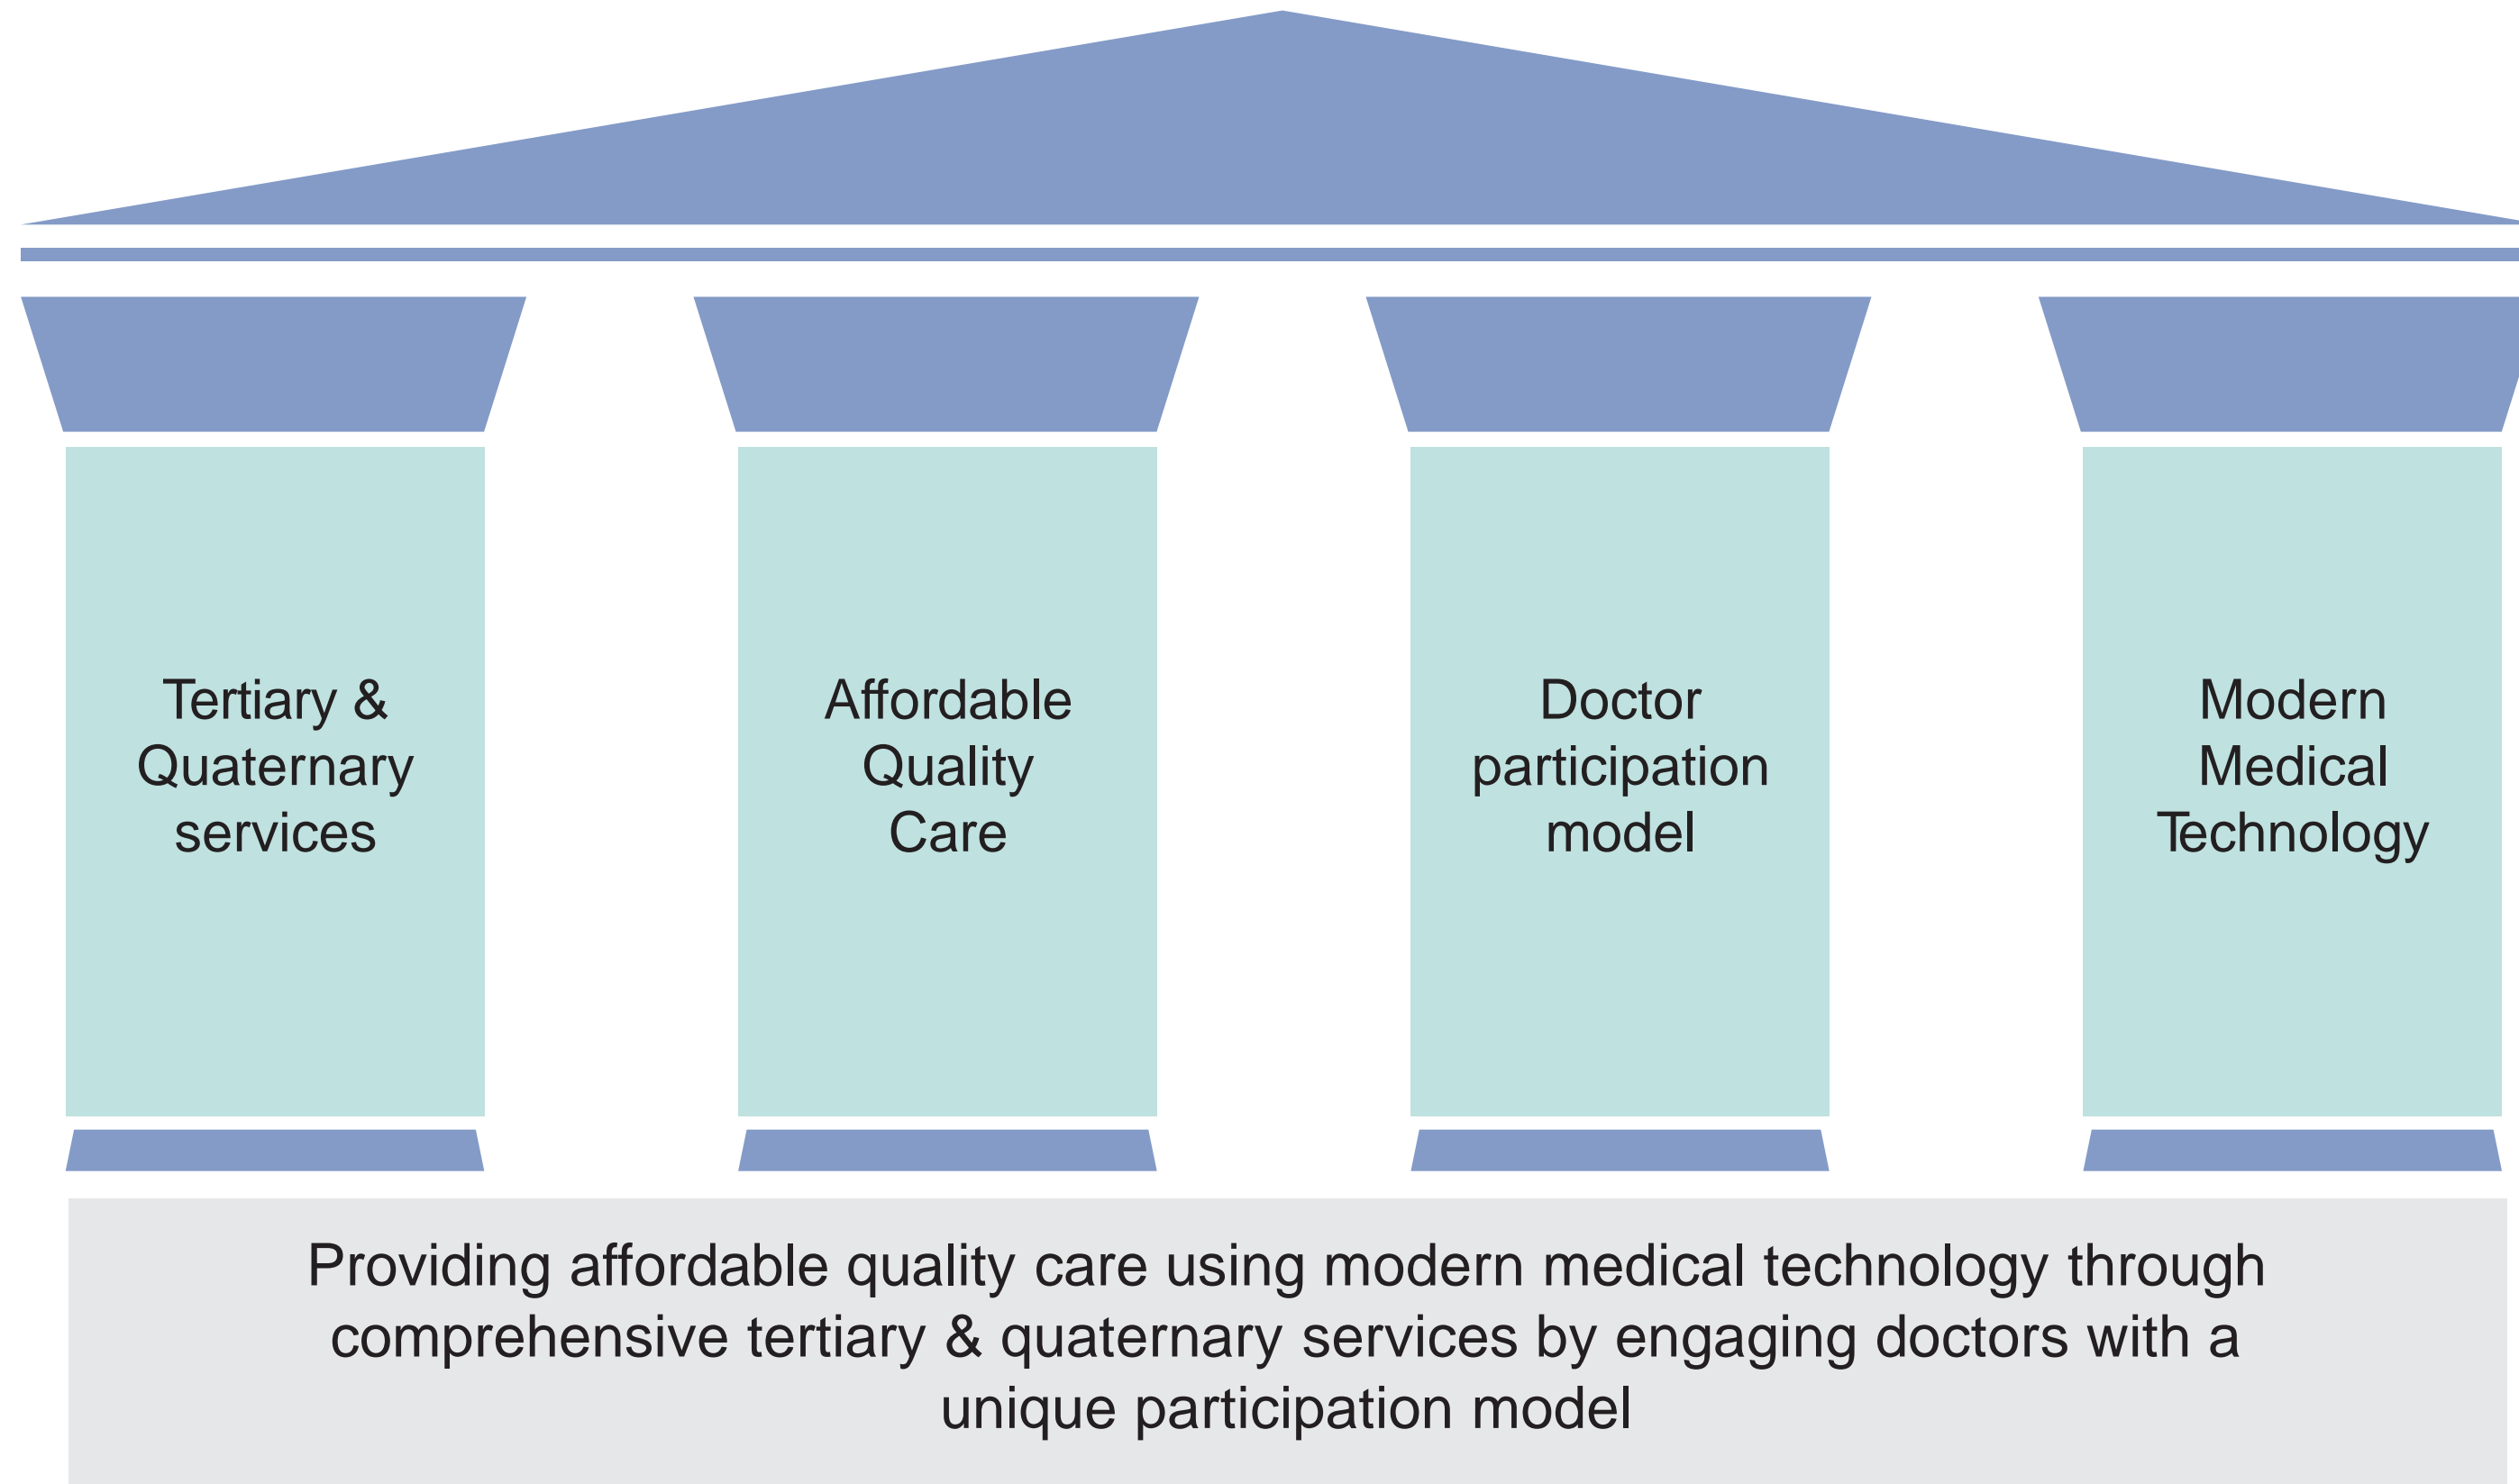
Tertiary & Quaternary services

Affordable Quality Care

Doctor participation model

Modern Medical Technology

Providing affordable quality care using modern medical technology through comprehensive tertiary & quaternary services by engaging doctors with a unique participation model